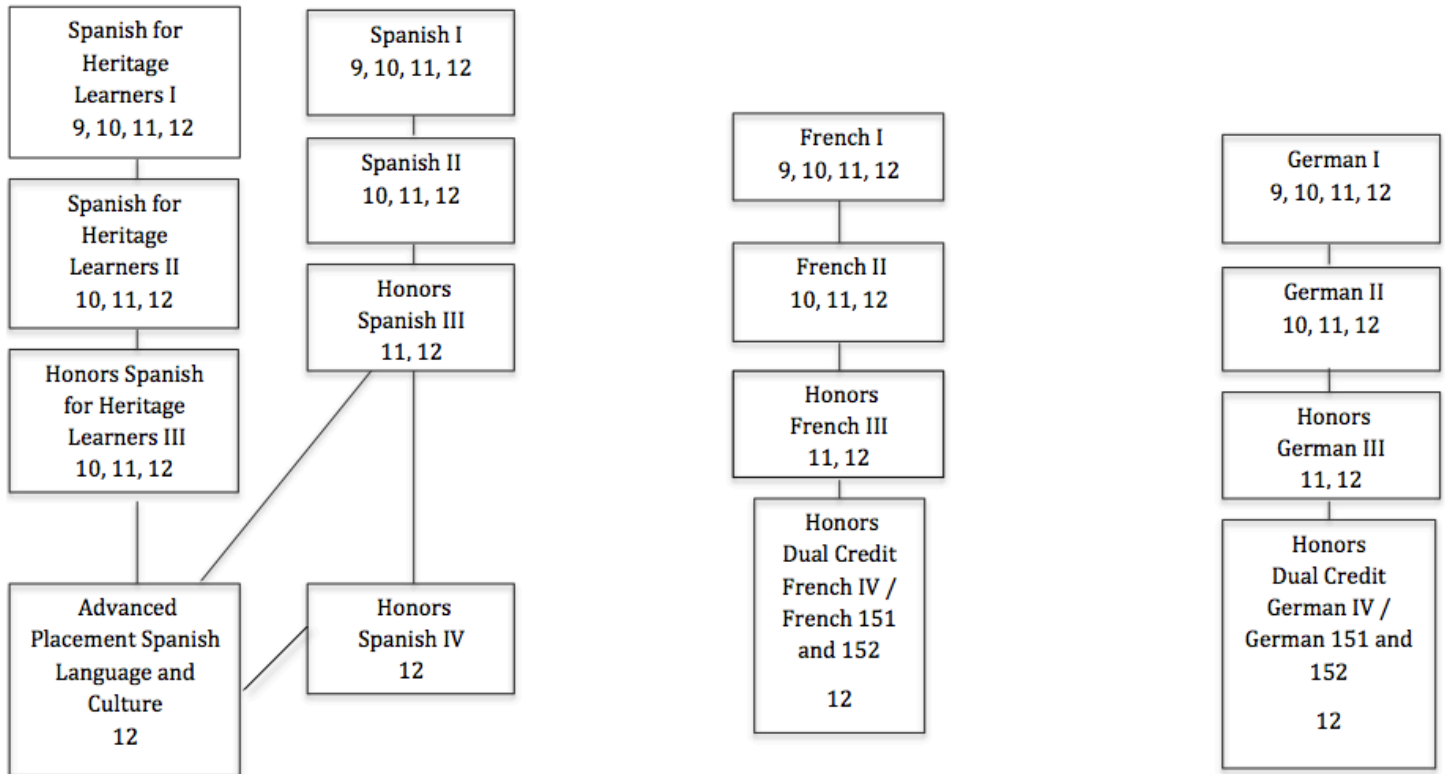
Spanish for Heritage Learners I
9, 10, 11, 12

Spanish for Heritage Learners II
10, 11, 12

Honors Spanish for Heritage Learners III
10, 11, 12

Advanced Placement Spanish Language and Culture
12

Spanish I
9, 10, 11, 12

Spanish II
10, 11, 12

Honors Spanish III
11, 12

Honors Spanish IV
12

French I
9, 10, 11, 12

French II
10, 11, 12

Honors French III
11, 12

Honors Dual Credit French IV / French 151 and 152

12

German I
9, 10, 11, 12

German II
10, 11, 12

Honors German III
11, 12

Honors Dual Credit German IV / German 151 and 152

12